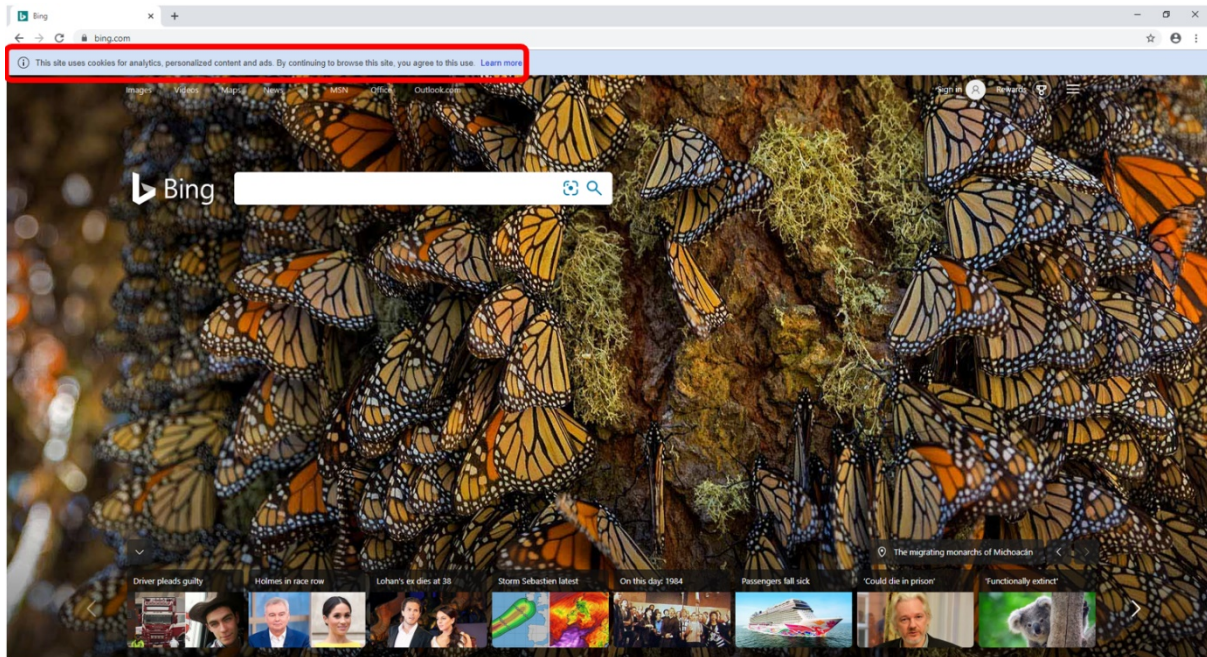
Bing
bing.com

This site uses cookies for analytics, personalized content and ads. By continuing to browse this site, you agree to this use. Learn more

Images Videos Maps News MSN Office Outlook.com

Sign in Rewards

Bing

The migrating monarchs of Michoacán

Driver pleads guilty
Holmes in race row
Lohan's ex dies at 38
Storm Sebastien latest
On this day: 1984
Passengers fall sick
'Could die in prison'
'Functionally extinct'